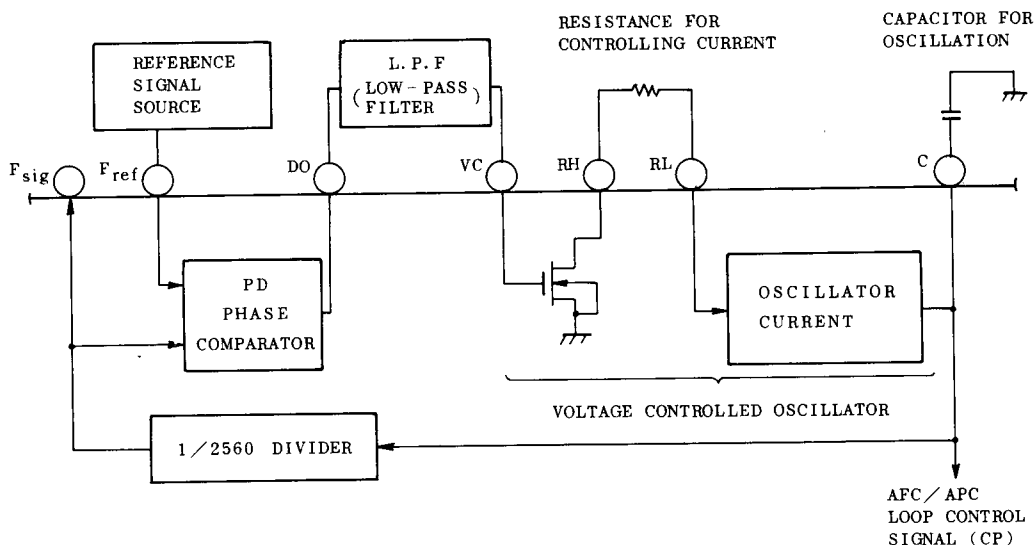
RESISTANCE FOR CONTROLLING CURRENT

CAPACITOR FOR OSCILLATION

REFERENCE SIGNAL SOURCE

L. P. F (LOW - PASS FILTER)

$F_{sig}$

$F_{ref}$

DO

VC

RH

RL

C

PD PHASE COMPARATOR

OSCILLATOR CURRENT

VOLTAGE CONTROLLED OSCILLATOR

1/2560 DIVIDER

AFC/APC LOOP CONTROL SIGNAL (CP)